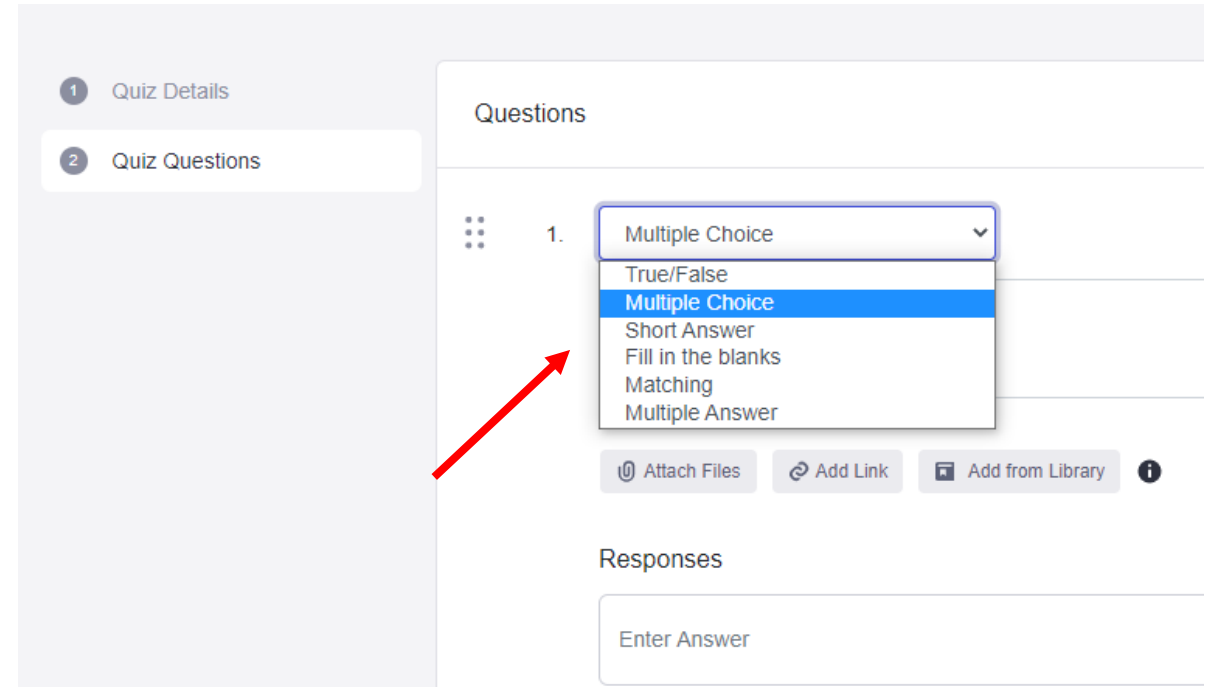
1 Quiz Details

2 Quiz Questions

Questions

1. Multiple Choice

True/False
Multiple Choice
Short Answer
Fill in the blanks
Matching
Multiple Answer

Attach Files Add Link Add from Library

Responses

Enter Answer